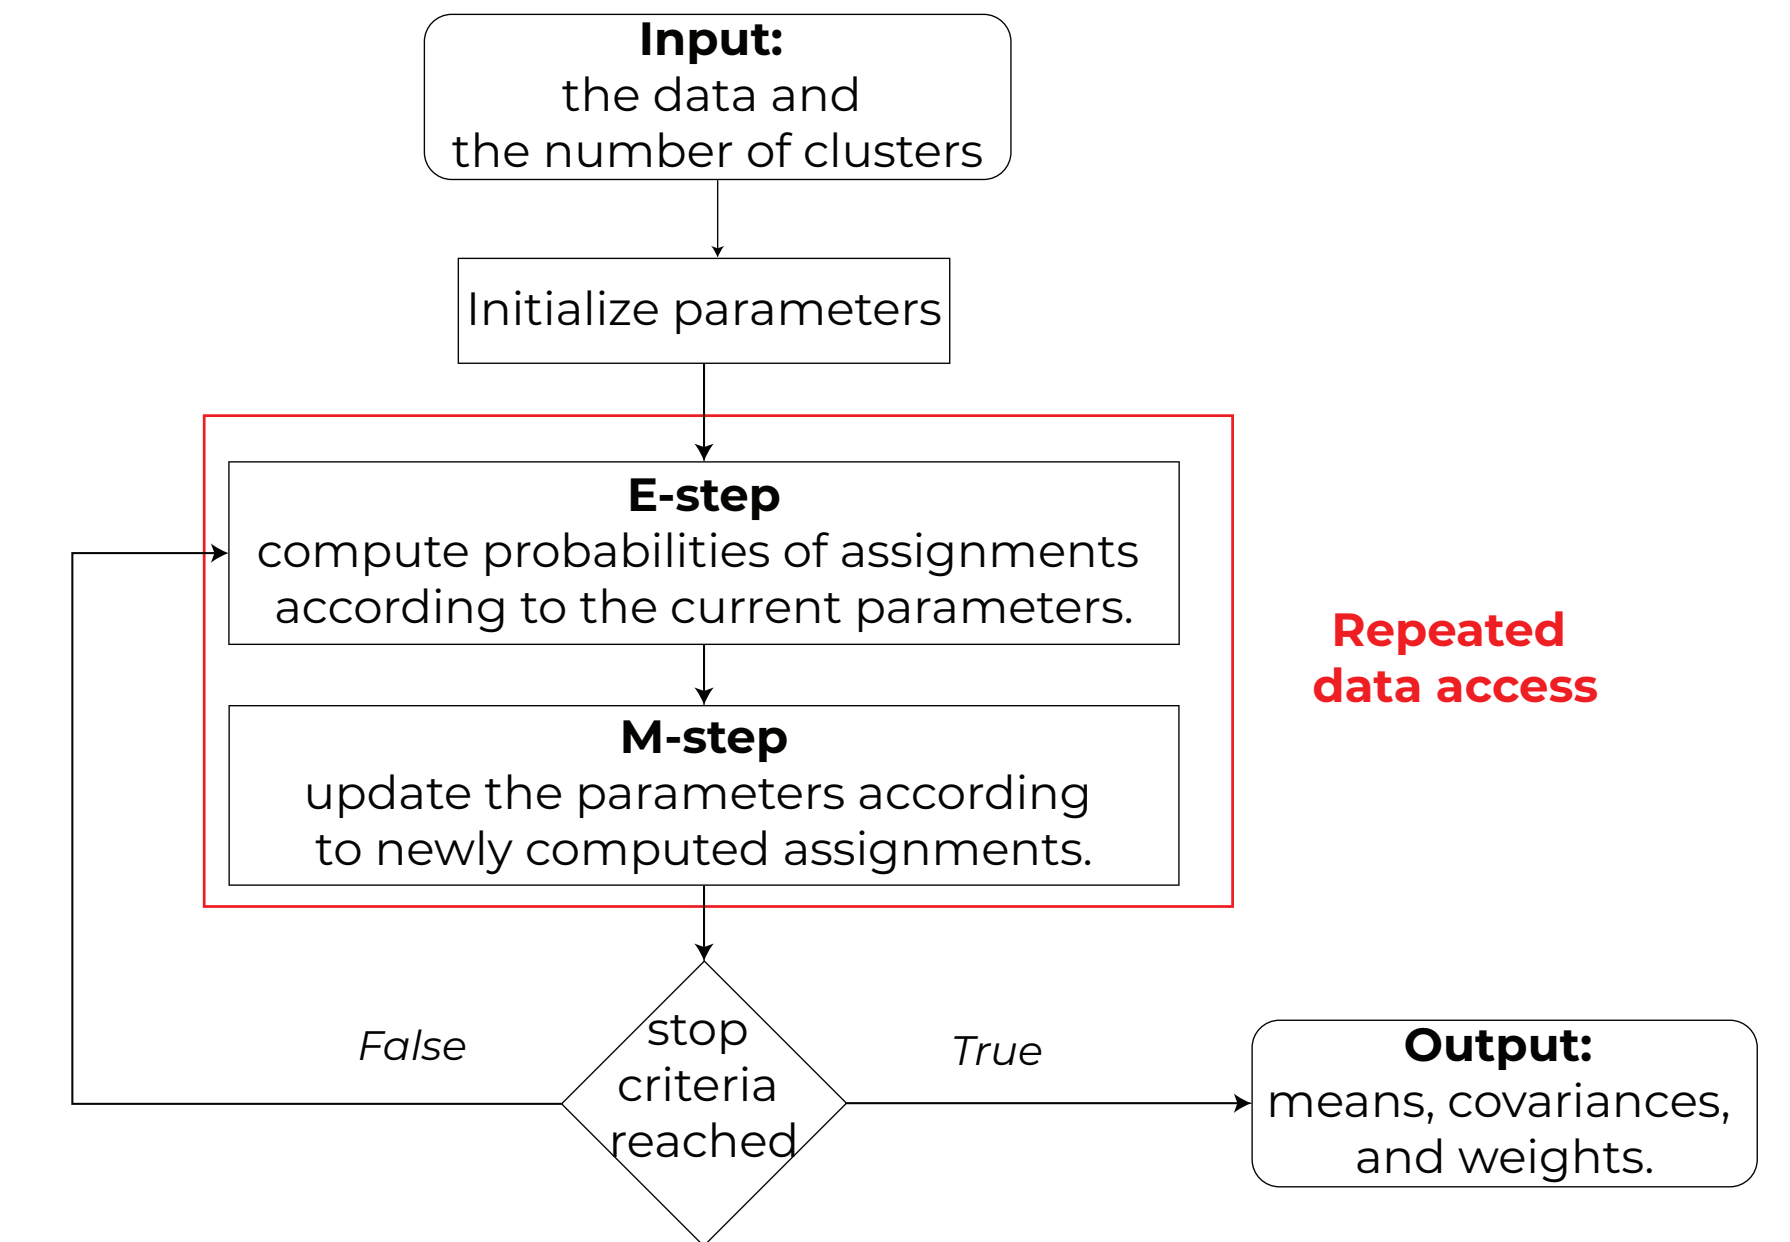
**Input:**
the data and
the number of clusters

Initialize parameters

**E-step**
compute probabilities of assignments according to the current parameters.

**M-step**
update the parameters according to newly computed assignments.

**Repeated data access**

*False*

stop criteria reached

*True*

**Output:**
means, covariances, and weights.